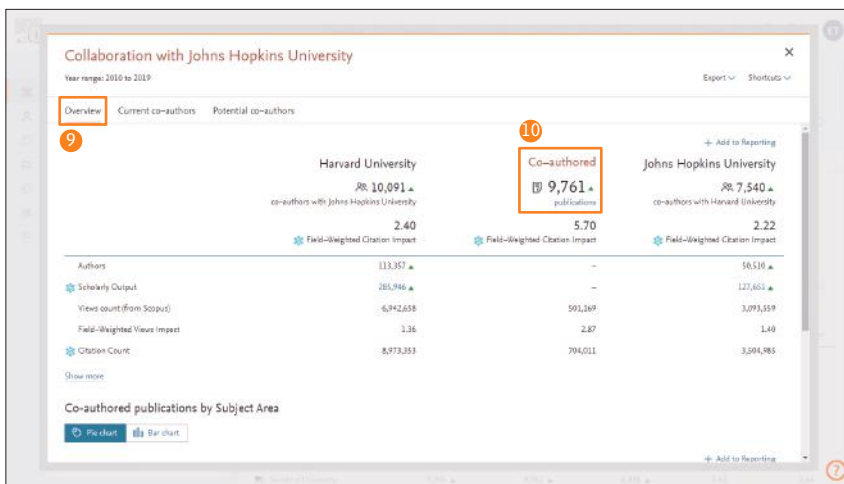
Collaboration with Johns Hopkins University

Year range: 2010 to 2019

Export Shortcuts

Overview Current co-authors Potential co-authors

9

10

+ Add to Reporting

Harvard University

10,091
co-authors with Johns Hopkins University

2.40
Field-Weighted Citation Impact

Co-authored

9,761
publications

5.70
Field-Weighted Citation Impact

Johns Hopkins University

7,540
co-authors with Harvard University

2.22
Field-Weighted Citation Impact

| | Harvard University | Co-authored | Johns Hopkins University |
|---|---|---|---|
| Authors | 113,357 | – | 58,510 |
| Scholarly Output | 285,946 | – | 127,651 |
| Views count (from Scopus) | 6,942,658 | 501,169 | 3,093,559 |
| Field-Weighted Views Impact | 1.36 | 2.87 | 1.40 |
| Citation Count | 8,973,353 | 704,011 | 3,504,985 |

Show more

Co-authored publications by Subject Area

Pie chart Bar chart

+ Add to Reporting